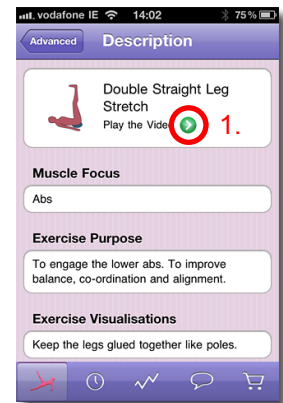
vodafone IE 14:02 75 %

Advanced Description

Double Straight Leg Stretch

Play the Vide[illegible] 1.

Muscle Focus

Abs

Exercise Purpose

To engage the lower abs. To improve balance, co-ordination and alignment.

Exercise Visualisations

Keep the legs glued together like poles.